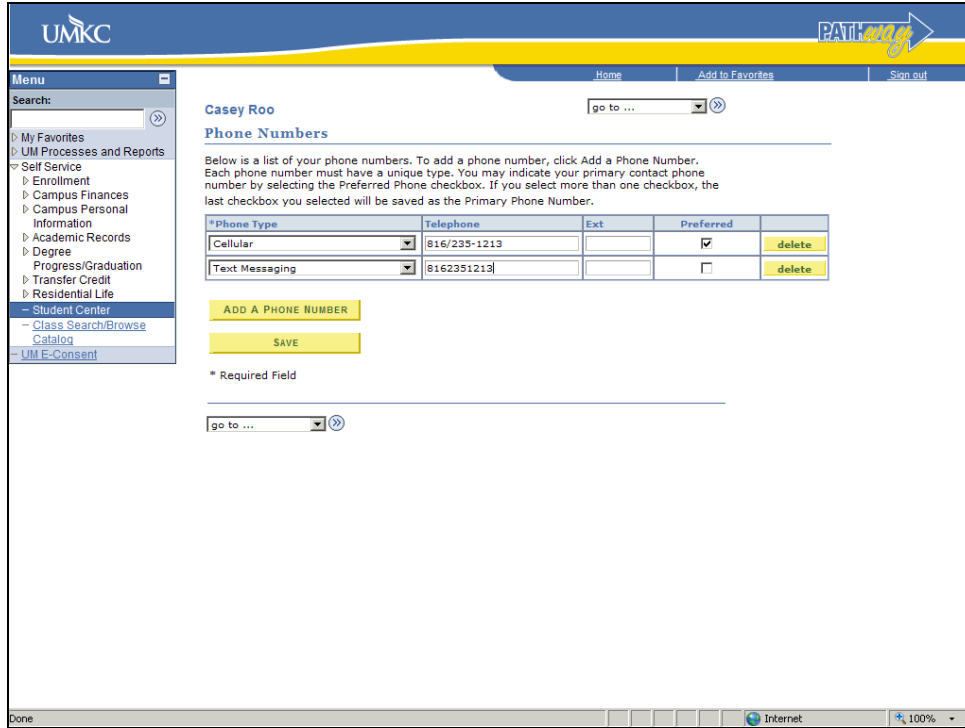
UMKC

PATHway

Home | Add to Favorites | Sign out

Menu

Search:

My Favorites
UM Processes and Reports
Self Service
Enrollment
Campus Finances
Campus Personal Information
Academic Records
Degree Progress/Graduation
Transfer Credit
Residential Life
– Student Center
– Class Search/Browse Catalog
– UM E-Consent

Casey Roo

go to ...

Phone Numbers

Below is a list of your phone numbers. To add a phone number, click Add a Phone Number. Each phone number must have a unique type. You may indicate your primary contact phone number by selecting the Preferred Phone checkbox. If you select more than one checkbox, the last checkbox you selected will be saved as the Primary Phone Number.

| *Phone Type | Telephone | Ext | Preferred | |
|---|---|---|---|---|
| Cellular | 816/235-1213 | | ☑ | delete |
| Text Messaging | 8162351213 | | ☐ | delete |

ADD A PHONE NUMBER

SAVE

* Required Field

go to ...

Done

Internet

100%